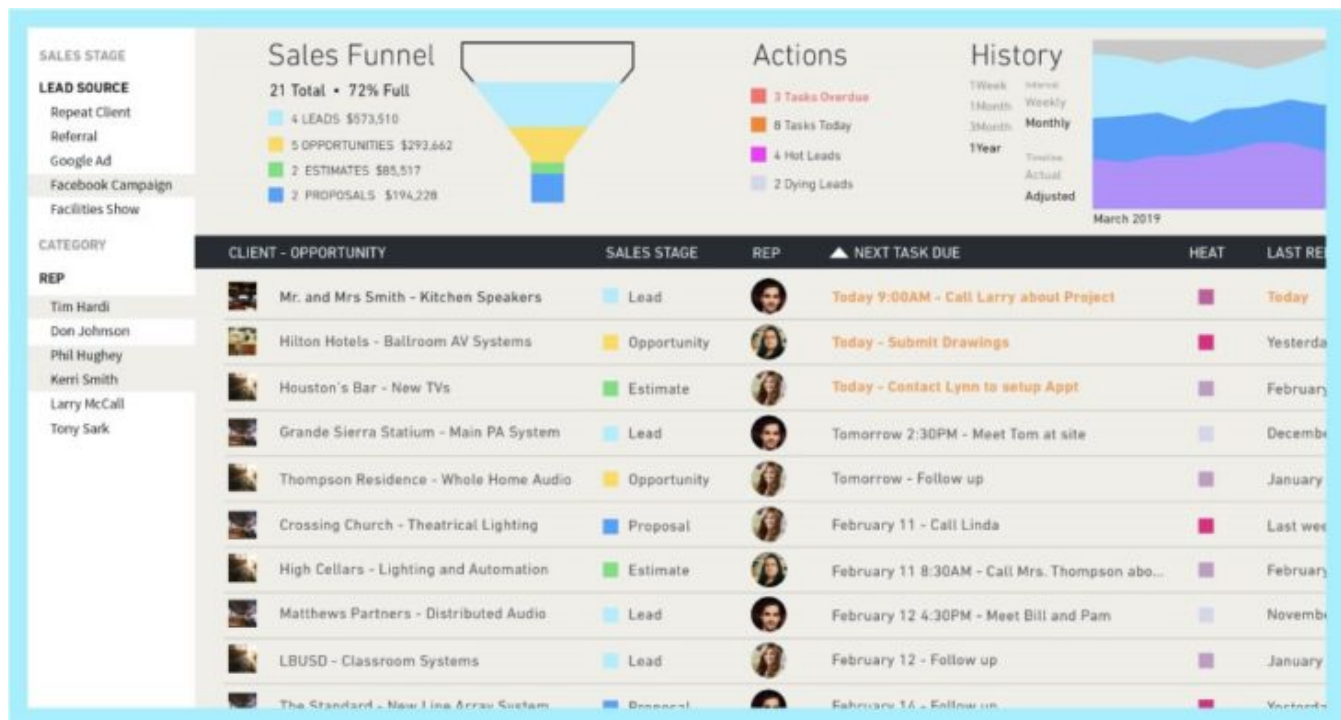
SALES STAGE
LEAD SOURCE
Repeat Client
Referral
Google Ad
Facebook Campaign
Facilities Show
CATEGORY
REP
Tim Hardi
Don Johnson
Phil Hughey
Kerri Smith
Larry McCall
Tony Sark

Sales Funnel
21 Total • 72% Full
4 LEADS $573,510
5 OPPORTUNITIES $293,662
2 ESTIMATES $85,517
2 PROPOSALS $194,228

Actions
3 Tasks Overdue
8 Tasks Today
4 Hot Leads
2 Dying Leads

History
1Week
1Month
3Month
1Year
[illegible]
Weekly
Monthly
Timeline
Actual
Adjusted
March 2019

| CLIENT - OPPORTUNITY | SALES STAGE | REP | ▲ NEXT TASK DUE | HEAT | LAST RE |
|---|---|---|---|---|---|
| Mr. and Mrs Smith - Kitchen Speakers | Lead | | Today 9:00AM - Call Larry about Project | | Today |
| Hilton Hotels - Ballroom AV Systems | Opportunity | | Today - Submit Drawings | | Yesterda |
| Houston's Bar - New TVs | Estimate | | Today - Contact Lynn to setup Appt | | February |
| Grande Sierra Statium - Main PA System | Lead | | Tomorrow 2:30PM - Meet Tom at site | | Decemb |
| Thompson Residence - Whole Home Audio | Opportunity | | Tomorrow - Follow up | | January |
| Crossing Church - Theatrical Lighting | Proposal | | February 11 - Call Linda | | Last wee |
| High Cellars - Lighting and Automation | Estimate | | February 11 8:30AM - Call Mrs. Thompson abo... | | February |
| Matthews Partners - Distributed Audio | Lead | | February 12 4:30PM - Meet Bill and Pam | | Novemb |
| LBUSD - Classroom Systems | Lead | | February 12 - Follow up | | January |
| The Standard - New Line Array System | Proposal | | February 14 - Follow up | | Yesterd |